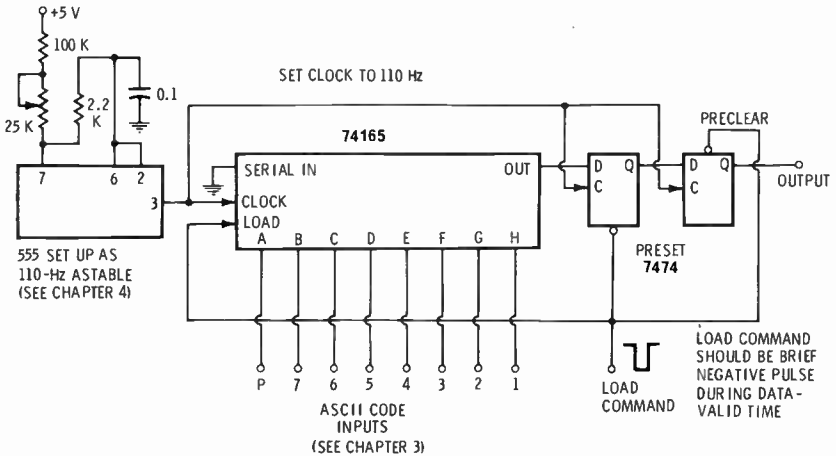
+5 V

100 K

25 K

2.2 K

0.1

SET CLOCK TO 110 Hz

7 6 2

3

555 SET UP AS 110-Hz ASTABLE (SEE CHAPTER 4)

74165

SERIAL IN

CLOCK

LOAD

OUT

A B C D E F G H

P 7 6 5 4 3 2 1

ASCII CODE INPUTS (SEE CHAPTER 3)

D Q

C

PRECLEAR

D Q

C

OUTPUT

PRESET

7474

LOAD COMMAND

LOAD COMMAND SHOULD BE BRIEF NEGATIVE PULSE DURING DATA-VALID TIME